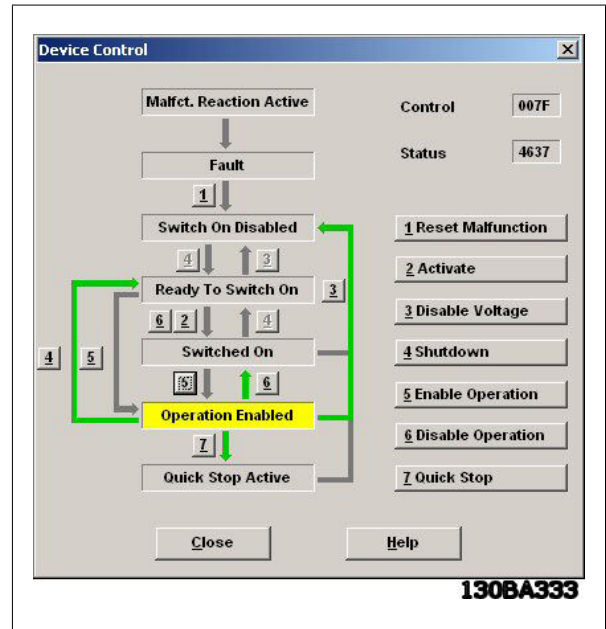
Device Control

Malfct. Reaction Active

Fault

1

Switch On Disabled

4

3

Ready To Switch On

3

6

2

4

Switched On

4

5

5

6

Operation Enabled

7

Quick Stop Active

Control 007F

Status 4637

1 Reset Malfunction

2 Activate

3 Disable Voltage

4 Shutdown

5 Enable Operation

6 Disable Operation

7 Quick Stop

Close

Help

130BA333